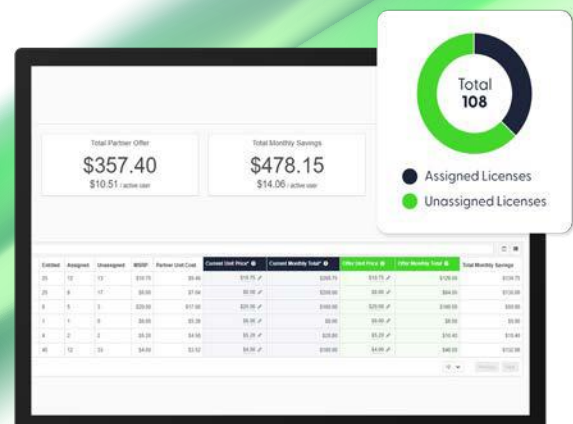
Total
108

Assigned Licenses
Unassigned Licenses

Total Partner Offer
$357.40
$10.51 / active user

Total Monthly Savings
$478.15
$14.06 / active user

| Entitled | Assigned | Unassigned | MSRP | Partner Unit Cost | Current Unit Price* | Current Monthly Total* | Offer Unit Price | Offer Monthly Total | Total Monthly Savings |
|---|---|---|---|---|---|---|---|---|---|
| 25 | 12 | 13 | $10.75 | $9.46 | $15.75 | $393.75 | $10.75 | $129.00 | $134.75 |
| 25 | 8 | 17 | $8.00 | $7.04 | $8.00 | $200.00 | $8.00 | $64.00 | $136.00 |
| 8 | 5 | 3 | $20.00 | $17.60 | $20.00 | $160.00 | $20.00 | $100.00 | $60.00 |
| 1 | 1 | 0 | $6.00 | $5.28 | $6.00 | $6.00 | $6.50 | $6.50 | $0.00 |
| 4 | 2 | 2 | $5.20 | $4.58 | $5.20 | $20.80 | $5.20 | $10.40 | $10.40 |
| 40 | 12 | 33 | $4.00 | $3.52 | $4.00 | $160.00 | $4.00 | $48.00 | $112.00 |

10
Previous Next